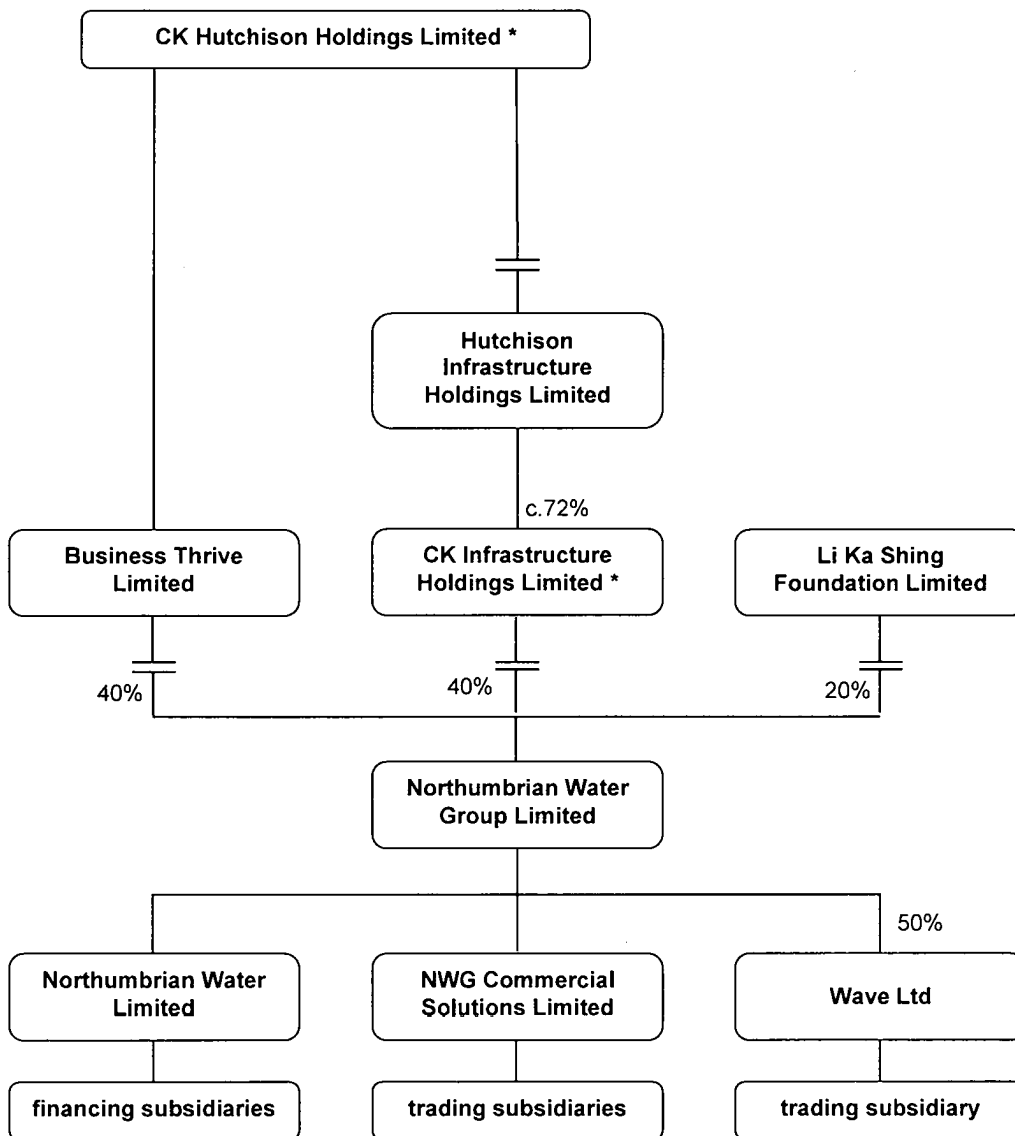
CK Hutchison Holdings Limited *

Hutchison Infrastructure Holdings Limited

c.72%

Business Thrive Limited

CK Infrastructure Holdings Limited *

Li Ka Shing Foundation Limited

40%

40%

20%

Northumbrian Water Group Limited

50%

Northumbrian Water Limited

NWG Commercial Solutions Limited

Wave Ltd

financing subsidiaries

trading subsidiaries

trading subsidiary